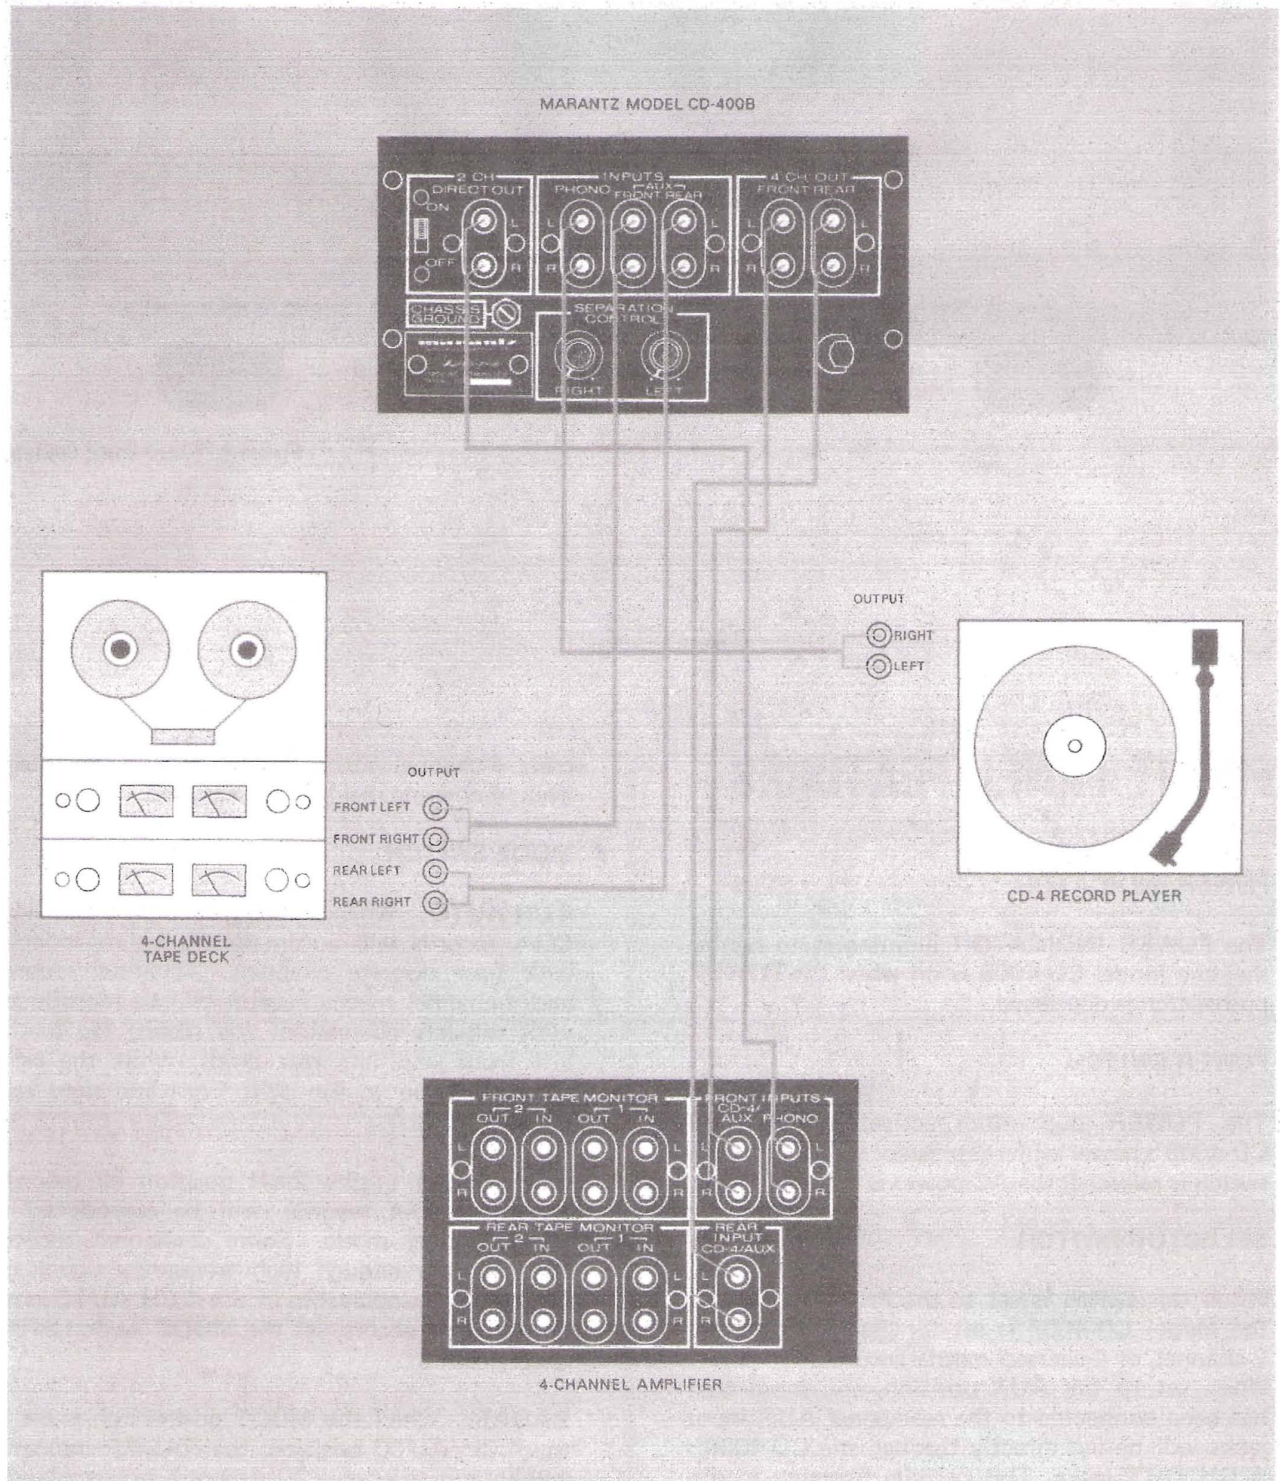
MARANTZ MODEL CD-400B

2 CH DIRECT OUT
ON
OFF
L
R
INPUTS
PHONO
AUX
FRONT REAR
L
R
4 CH OUT
FRONT REAR
L
R
CHASSIS GROUND
SEPARATION CONTROL
RIGHT
LEFT

OUTPUT
RIGHT
LEFT

CD-4 RECORD PLAYER

OUTPUT
FRONT LEFT
FRONT RIGHT
REAR LEFT
REAR RIGHT

4-CHANNEL TAPE DECK

FRONT TAPE MONITOR
2
OUT IN
1
OUT IN
L
R
FRONT INPUTS
CD-4/ AUX
PHONO
L
R
REAR TAPE MONITOR
2
OUT IN
1
OUT IN
L
R
REAR INPUT CD-4/AUX
L
R

4-CHANNEL AMPLIFIER